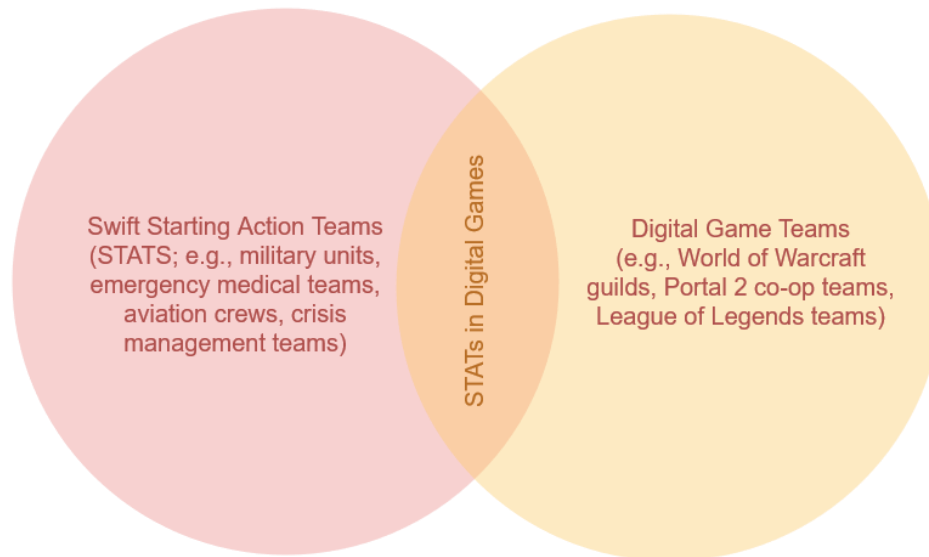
Swift Starting Action Teams (STATS; e.g., military units, emergency medical teams, aviation crews, crisis management teams)

STATs in Digital Games

Digital Game Teams (e.g., World of Warcraft guilds, Portal 2 co-op teams, League of Legends teams)